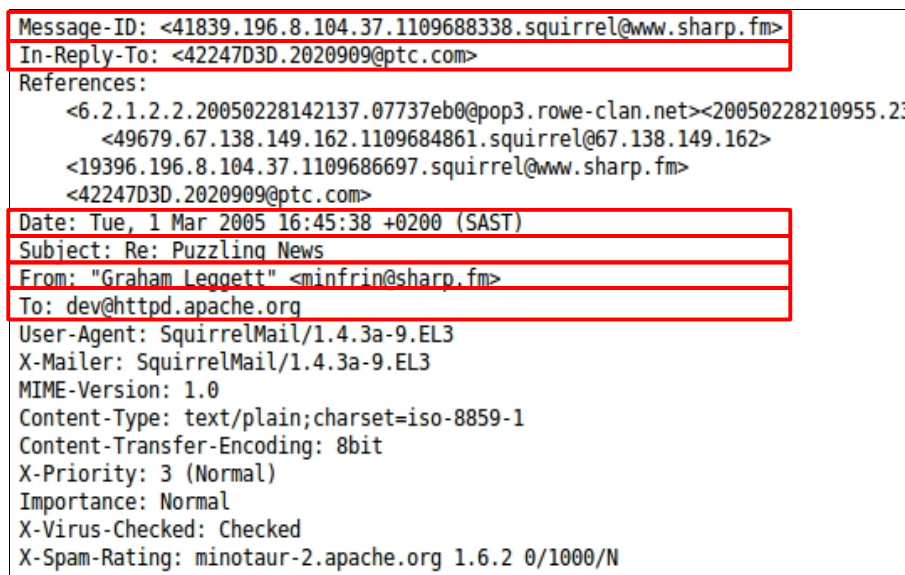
Message-ID: <41839.196.8.104.37.1109688338.squirrel@www.sharp.fm>
In-Reply-To: <42247D3D.2020909@ptc.com>
References:
<6.2.1.2.2.20050228142137.07737eb0@pop3.rowe-clan.net><20050228210955.2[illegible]
<49679.67.138.149.162.1109684861.squirrel@67.138.149.162>
<19396.196.8.104.37.1109686697.squirrel@www.sharp.fm>
<42247D3D.2020909@ptc.com>
Date: Tue, 1 Mar 2005 16:45:38 +0200 (SAST)
Subject: Re: Puzzling News
From: "Graham Leggett" <minfrin@sharp.fm>
To: dev@httpd.apache.org
User-Agent: SquirrelMail/1.4.3a-9.EL3
X-Mailer: SquirrelMail/1.4.3a-9.EL3
MIME-Version: 1.0
Content-Type: text/plain;charset=iso-8859-1
Content-Transfer-Encoding: 8bit
X-Priority: 3 (Normal)
Importance: Normal
X-Virus-Checked: Checked
X-Spam-Rating: minotaur-2.apache.org 1.6.2 0/1000/N